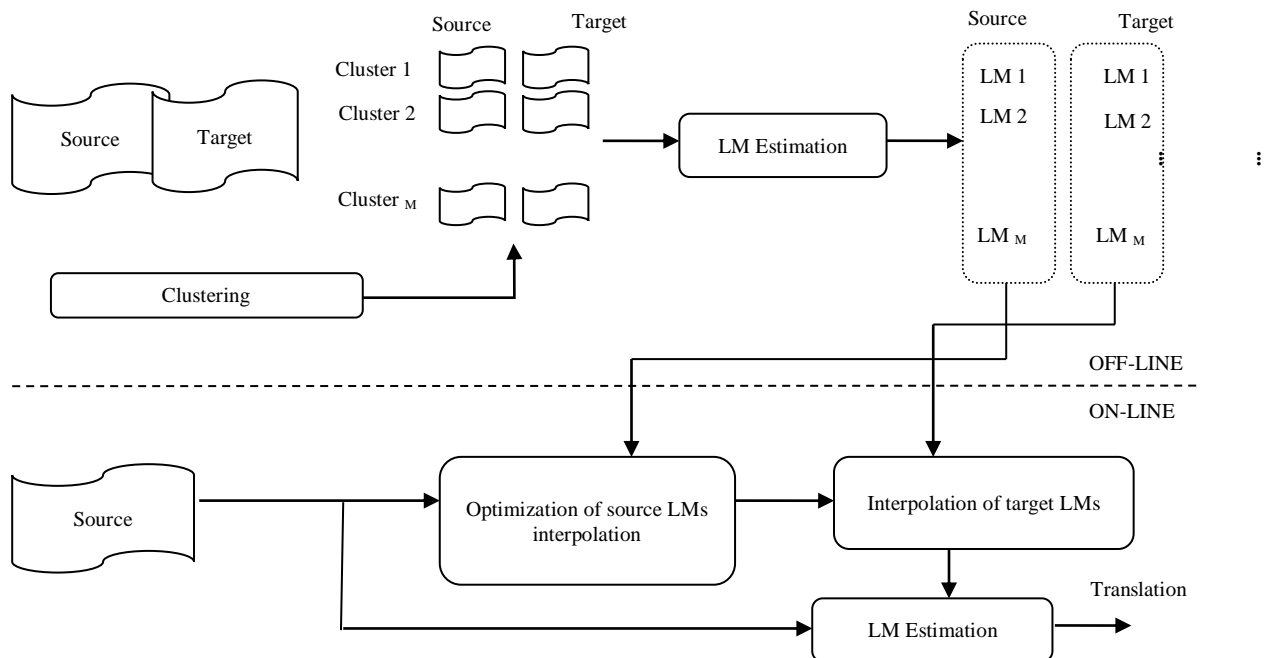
Source

Target

Source

Target

Cluster 1

Cluster 2

Cluster $_M$

Clustering

LM Estimation

Source

Target

LM 1

LM 2

LM $_M$

LM 1

LM 2

LM $_M$

OFF-LINE

ON-LINE

Source

Optimization of source LMs interpolation

Interpolation of target LMs

LM Estimation

Translation